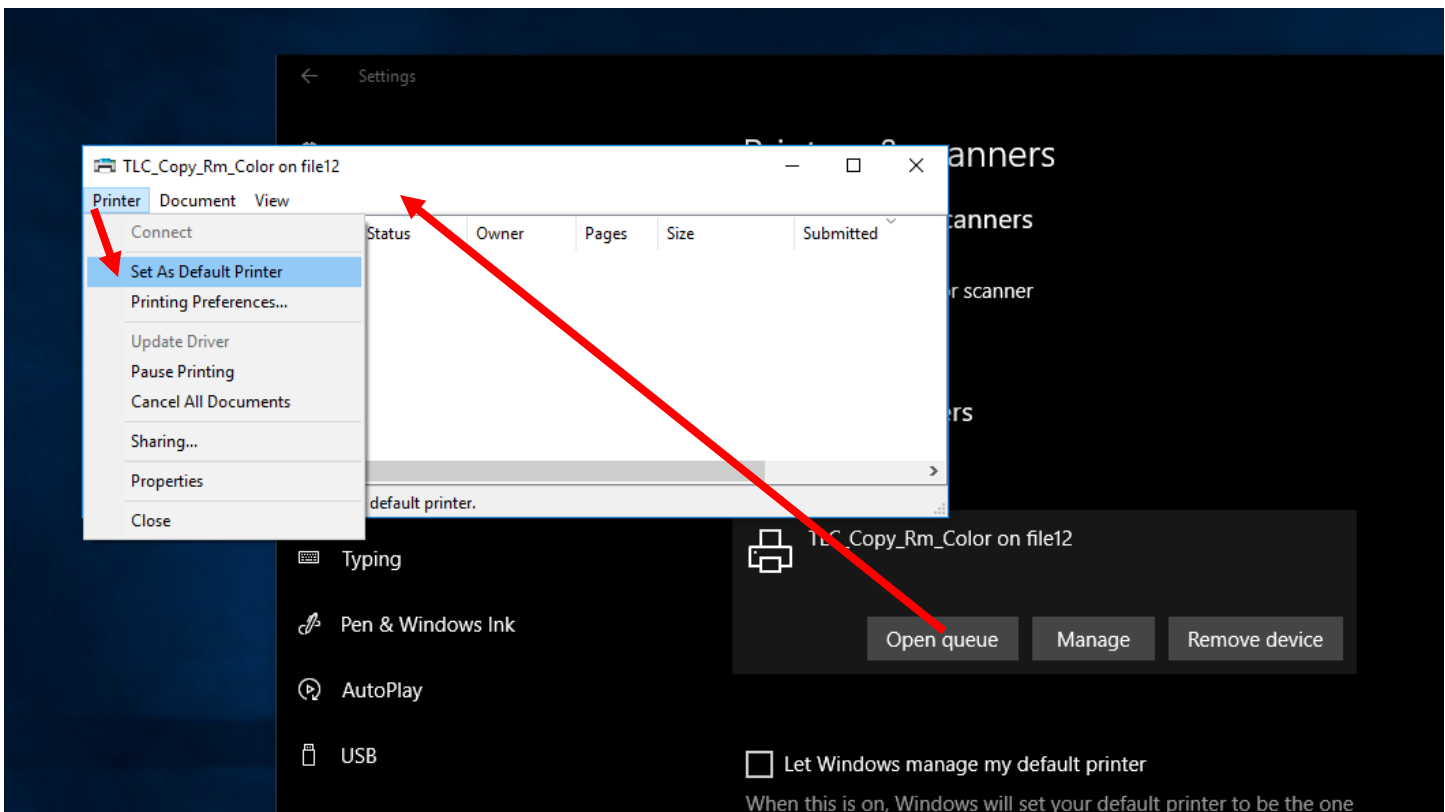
Settings

TLC_Copy_Rm_Color on file12

Printer Document View

Connect
Set As Default Printer
Printing Preferences...
Update Driver
Pause Printing
Cancel All Documents
Sharing...
Properties
Close

Status Owner Pages Size Submitted

default printer.

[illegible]anners
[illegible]canners
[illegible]r scanner
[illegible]rs

TLC_Copy_Rm_Color on file12

Open queue Manage Remove device

Typing
Pen & Windows Ink
AutoPlay
USB

Let Windows manage my default printer

When this is on, Windows will set your default printer to be the one